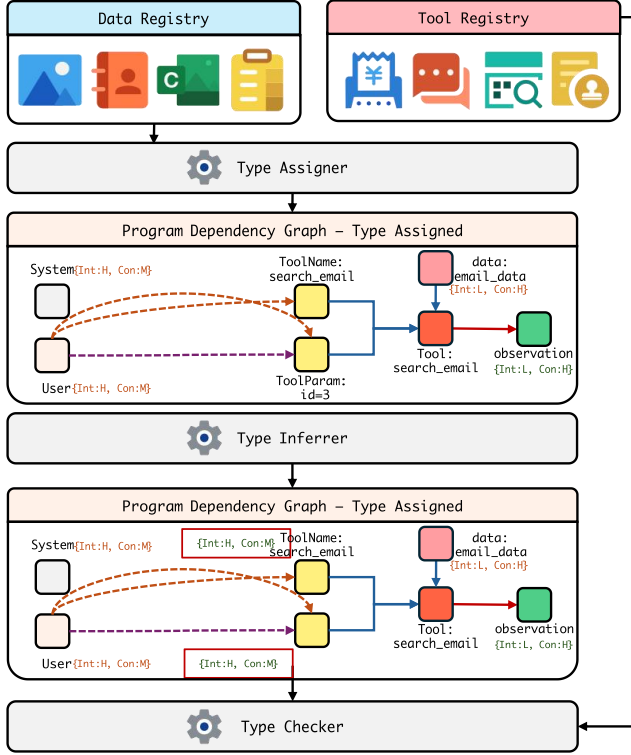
Data Registry

Tool Registry

C

Type Assigner

Program Dependency Graph – Type Assigned

System{Int:H, Con:M}

User{Int:H, Con:M}

ToolName: search_email

ToolParam: id=3

data: email_data {Int:L, Con:H}

Tool: search_email

observation {Int:L, Con:H}

Type Inferrer

Program Dependency Graph – Type Assigned

System{Int:H, Con:M}

{Int:H, Con:M}

ToolName: search_email

User{Int:H, Con:M}

{Int:H, Con:M}

data: email_data {Int:L, Con:H}

Tool: search_email

observation {Int:L, Con:H}

Type Checker